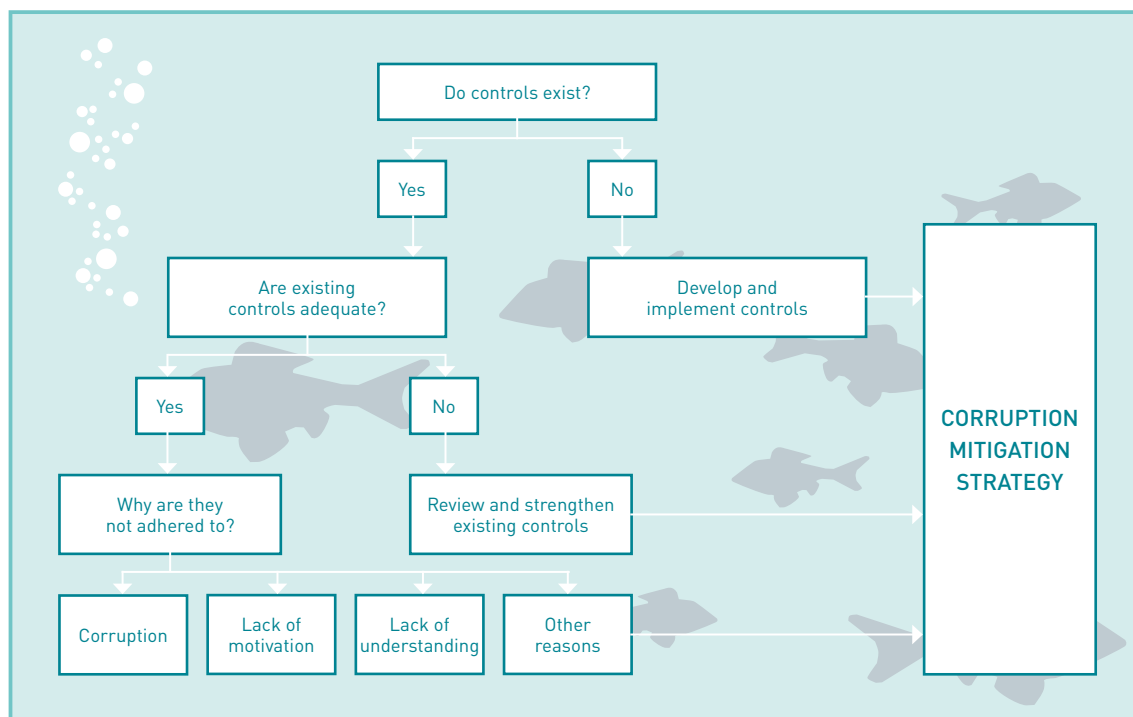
Do controls exist?

Yes

No

Are existing controls adequate?

Develop and implement controls

Yes

No

Why are they not adhered to?

Review and strengthen existing controls

Corruption

Lack of motivation

Lack of understanding

Other reasons

CORRUPTION MITIGATION STRATEGY